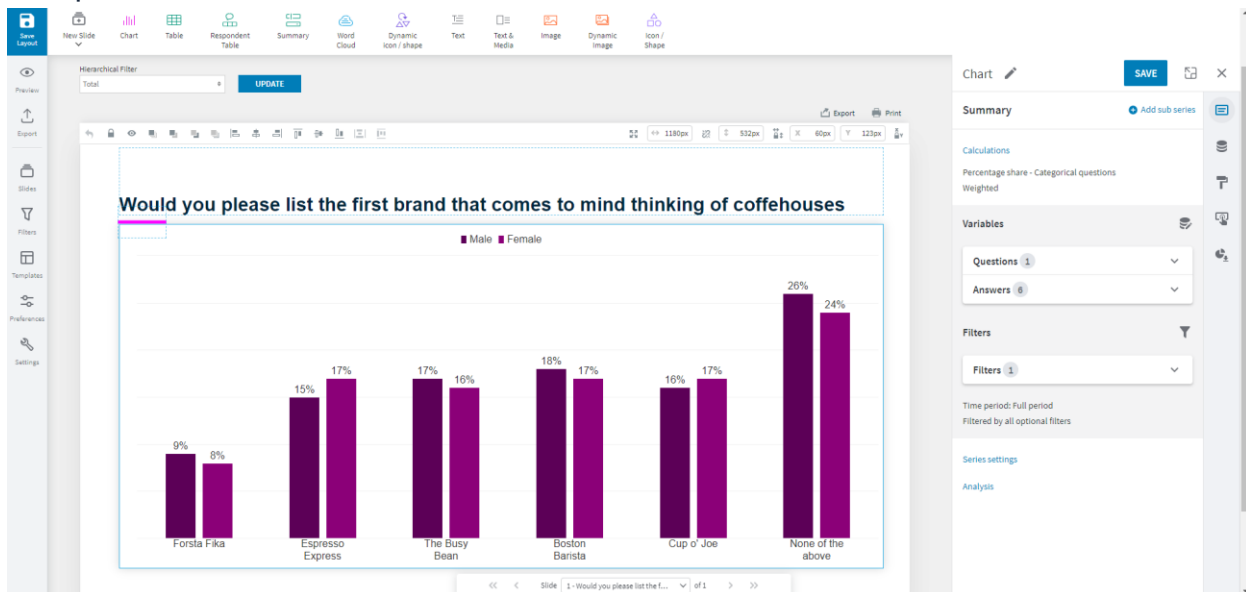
Save Layout

New Slide
Chart
Table
Respondent Table
Summary
Word Cloud
Dynamic icon / shape
Text
Text & Media
Image
Dynamic Image
Icon / Shape

Preview
Export
Slides
Filters
Templates
Preferences
Settings

Hierarchical Filter
Total
UPDATE

Export
Print

1180px
532px
60px
123px

Would you please list the first brand that comes to mind thinking of coffehouses

Male Female

| | Male | Female |
|---|---|---|
| Forsta Fika | 9% | 8% |
| Espresso Express | 15% | 17% |
| The Busy Bean | 17% | 16% |
| Boston Barista | 18% | 17% |
| Cup o' Joe | 16% | 17% |
| None of the above | 26% | 24% |

Slide 1 - Would you please list the f... of 1

Chart
SAVE

Summary
Add sub series

Calculations
Percentage share - Categorical questions
Weighted

Variables
Questions 1
Answers 6

Filters
Filters 1

Time period: Full period
Filtered by all optional filters

Series settings

Analysis